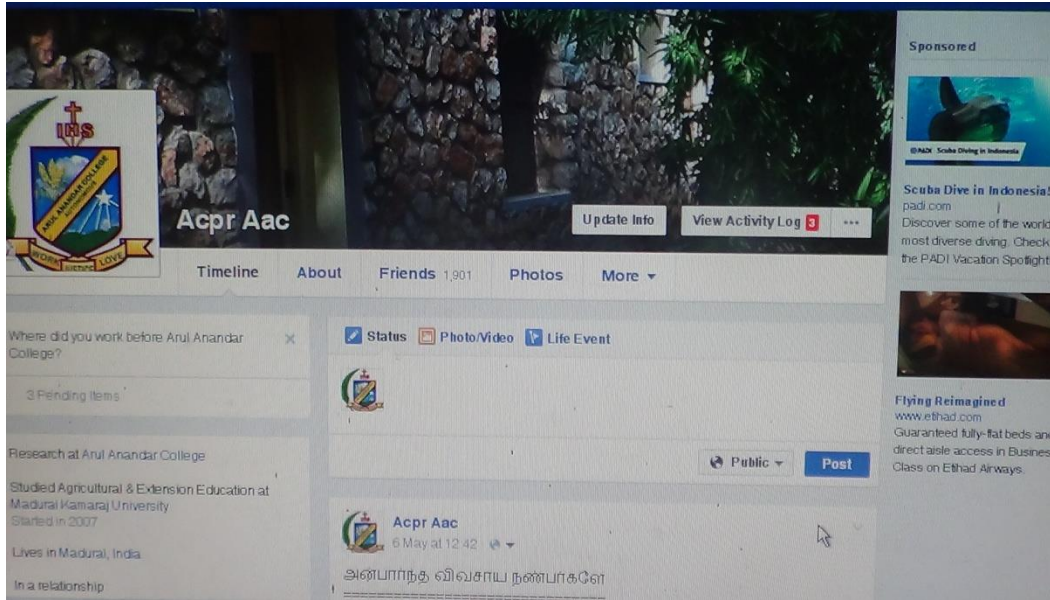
IHS
ARUL ANANDAR COLLEGE
WORK SCIENCE LOVE

Acpr Aac

Update Info

View Activity Log 3

...

Timeline

About

Friends 1,901

Photos

More ▾

Sponsored

PADI Scuba Diving in Indonesia

Scuba Dive in Indonesia!
padi.com
Discover some of the world's most diverse diving. Check the PADI Vacation Spotlight

Flying Reimagined
www.etihad.com
Guaranteed fully-flat beds and direct aisle access in Business Class on Etihad Airways.

Where did you work before Arul Anandar College?

×

3 Pending Items

Research at Arul Anandar College

Studied Agricultural & Extension Education at Madurai Kamaraj University
Started in 2007

Lives in Madurai, India

In a relationship

Status

Photo/Video

Life Event

Public ▾

Post

Acpr Aac
6 May at 12:42

அன்பார்ந்த விவசாய நண்பர்களே